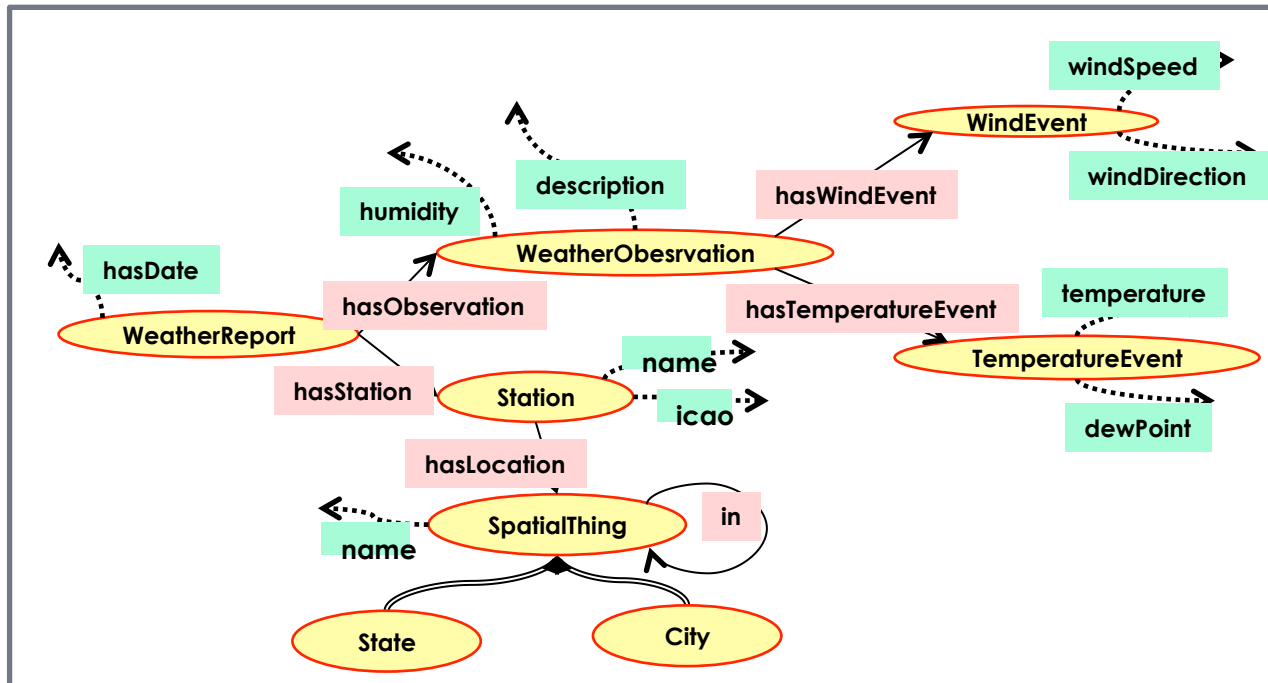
windSpeed
WindEvent
windDirection
description
hasWindEvent
humidity
WeatherObesrvation
hasDate
hasObservation
hasTemperatureEvent
temperature
WeatherReport
TemperatureEvent
name
hasStation
Station
icao
dewPoint
hasLocation
in
SpatialThing
name
State
City